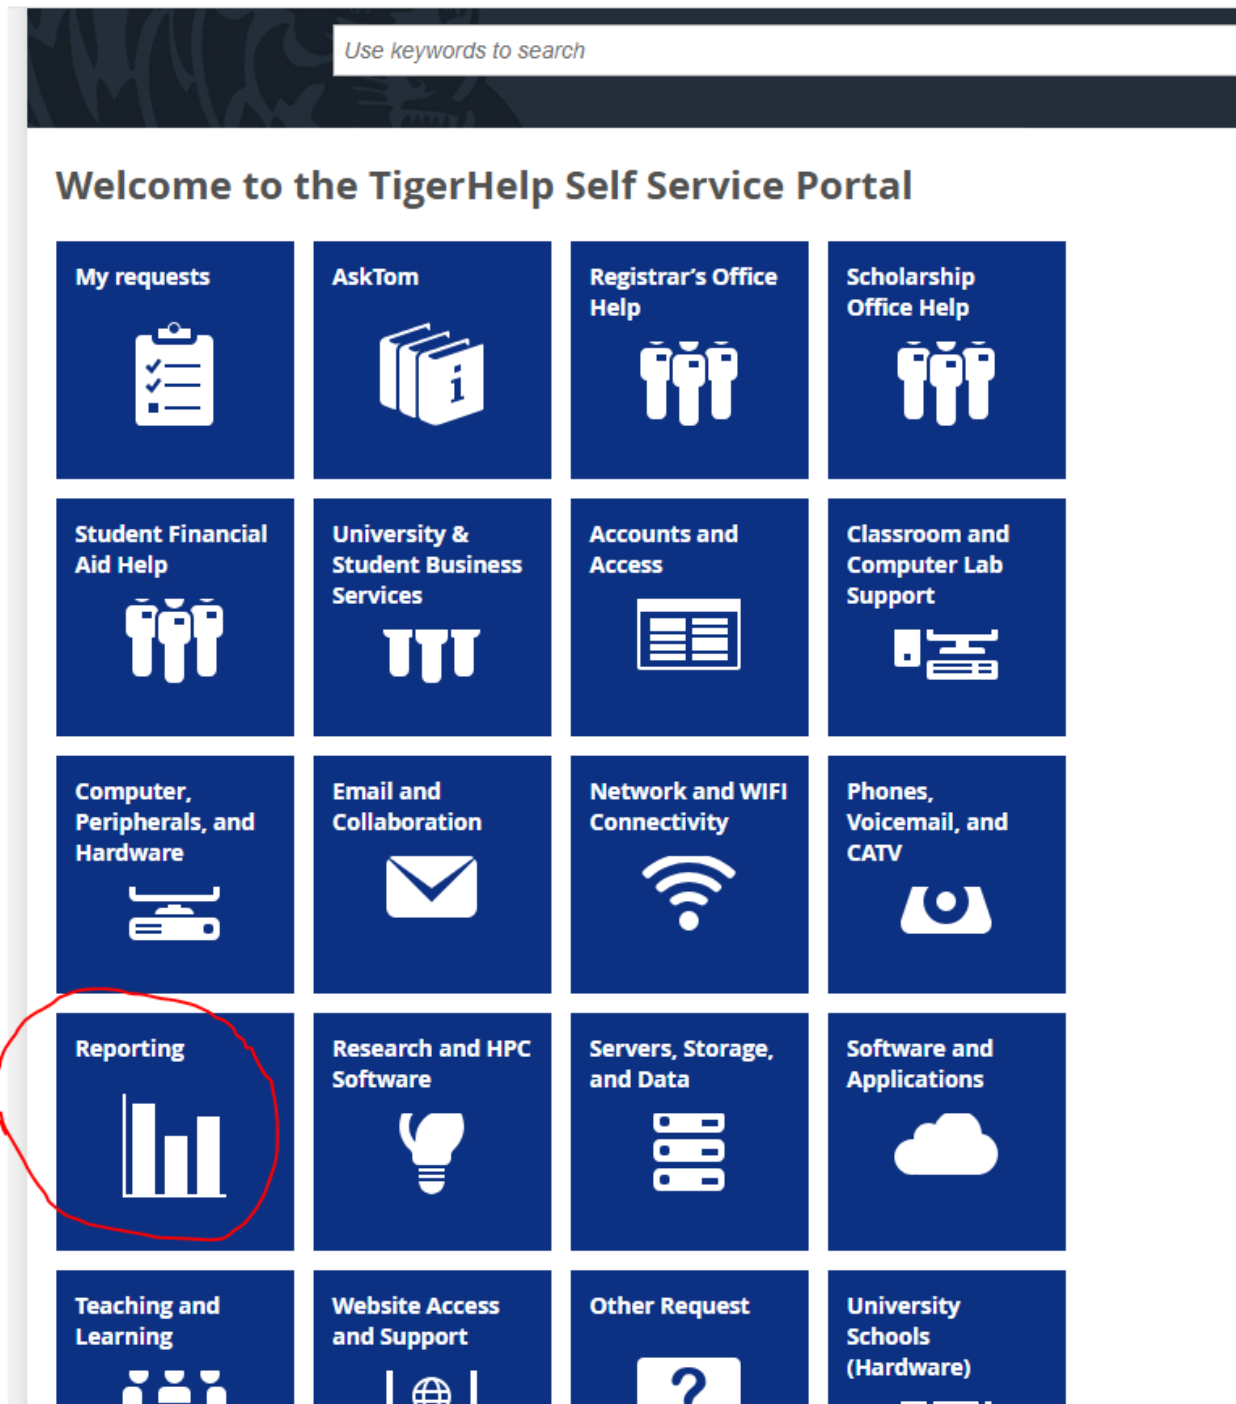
Use keywords to search

Welcome to the TigerHelp Self Service Portal

My requests

AskTom

Registrar's Office Help

Scholarship Office Help

Student Financial Aid Help

University & Student Business Services

Accounts and Access

Classroom and Computer Lab Support

Computer, Peripherals, and Hardware

Email and Collaboration

Network and WIFI Connectivity

Phones, Voicemail, and CATV

Reporting

Research and HPC Software

Servers, Storage, and Data

Software and Applications

Teaching and Learning

Website Access and Support

Other Request

University Schools (Hardware)